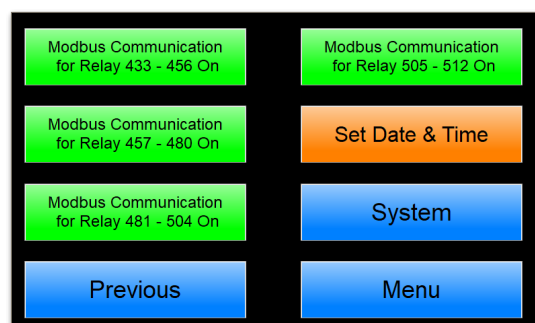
Modbus Communication for Relay 433 - 456 On

Modbus Communication for Relay 505 - 512 On

Modbus Communication for Relay 457 - 480 On

Set Date & Time

Modbus Communication for Relay 481 - 504 On

System

Previous

Menu